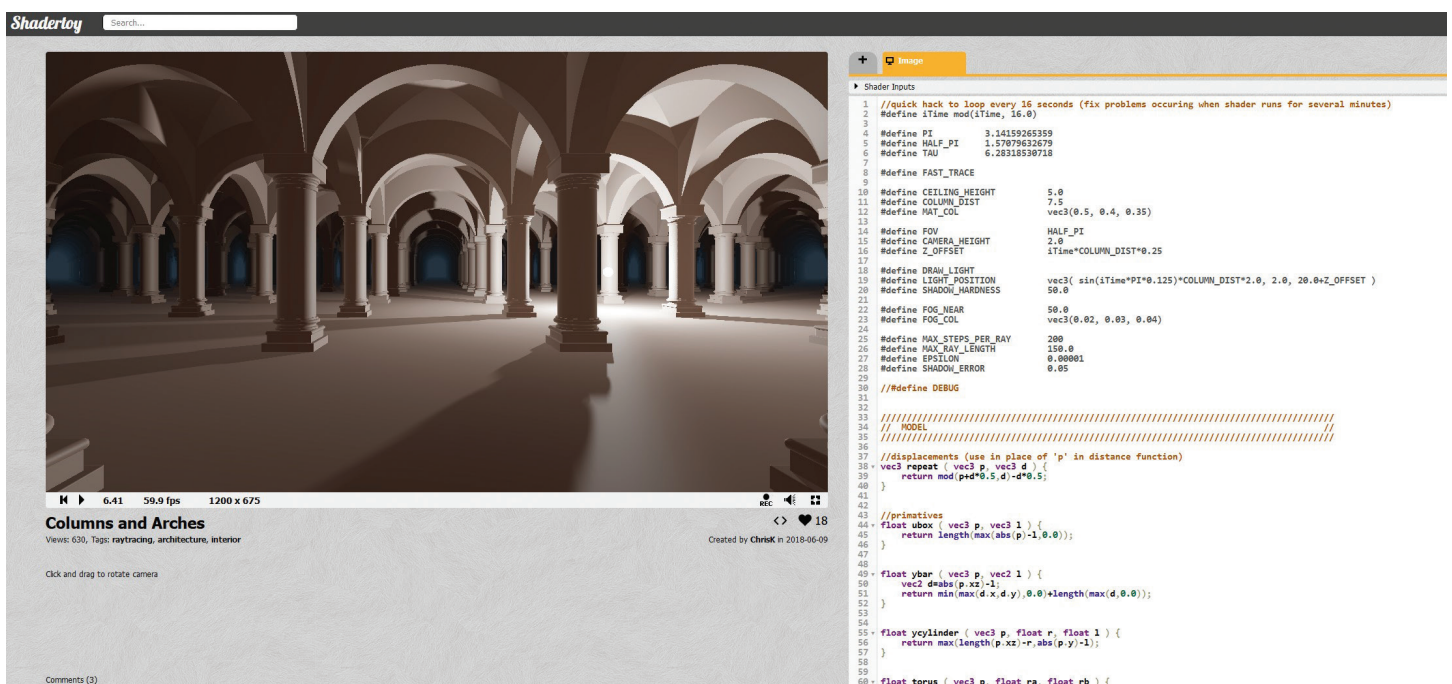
Shadertoy Search...

6.41 59.9 fps 1200 x 675

REC

Columns and Arches

18

Views: 630, Tags: raytracing, architecture, interior

Created by ChrisK in 2018-06-09

Click and drag to rotate camera

Comments (3)

+ Image

Shader Inputs

1 //quick hack to loop every 16 seconds (fix problems occuring when shader runs for several minutes)
2 #define iTime mod(iTime, 16.0)
3
4 #define PI 3.14159265359
5 #define HALF_PI 1.57079632679
6 #define TAU 6.28318530718
7
8 #define FAST_TRACE
9
10 #define CEILING_HEIGHT 5.0
11 #define COLUMN_DIST 7.5
12 #define MAT_COL vec3(0.5, 0.4, 0.35)
13
14 #define FOV HALF_PI
15 #define CAMERA_HEIGHT 2.0
16 #define Z_OFFSET iTime*COLUMN_DIST*0.25
17
18 #define DRAW_LIGHT
19 #define LIGHT_POSITION vec3( sin(iTime*PI*0.125)*COLUMN_DIST*2.0, 2.0, 20.0+Z_OFFSET )
20 #define SHADOW_HARDNESS 50.0
21
22 #define FOG_NEAR 50.0
23 #define FOG_COL vec3(0.02, 0.03, 0.04)
24
25 #define MAX_STEPS_PER_RAY 200
26 #define MAX_RAY_LENGTH 150.0
27 #define EPSILON 0.00001
28 #define SHADOW_ERROR 0.05
29
30 //#define DEBUG
31
32
33 ////////////////////////////////////////////////////////////////////////////////
34 // MODEL //
35 ////////////////////////////////////////////////////////////////////////////////
36
37 //displacements (use in place of 'p' in distance function)
38 vec3 repeat ( vec3 p, vec3 d ) {
39 return mod(p+d*0.5,d)-d*0.5;
40 }
41
42
43 //primatives
44 float ubox ( vec3 p, vec3 l ) {
45 return length(max(abs(p)-l,0.0));
46 }
47
48
49 float ybar ( vec3 p, vec2 l ) {
50 vec2 d=abs(p.xz)-l;
51 return min(max(d.x,d.y),0.0)+length(max(d,0.0));
52 }
53
54
55 float ycylinder ( vec3 p, float r, float l ) {
56 return max(length(p.xz)-r,abs(p.y)-l);
57 }
58
59
60 float torus ( vec3 p, float ra, float rb ) {